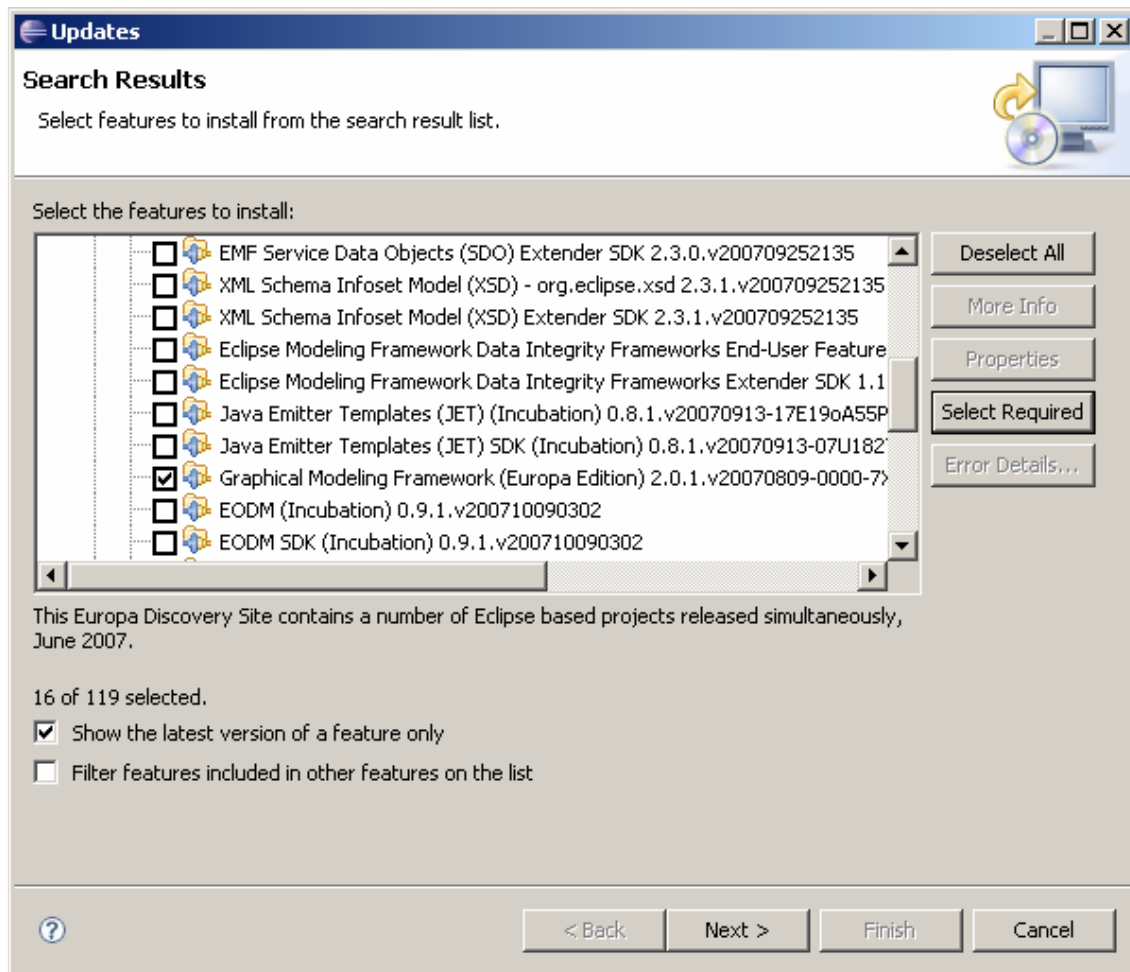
Updates

Search Results

Select features to install from the search result list.

Select the features to install:

EMF Service Data Objects (SDO) Extender SDK 2.3.0.v200709252135
XML Schema Infoset Model (XSD) - org.eclipse.xsd 2.3.1.v200709252135
XML Schema Infoset Model (XSD) Extender SDK 2.3.1.v200709252135
Eclipse Modeling Framework Data Integrity Frameworks End-User Feature
Eclipse Modeling Framework Data Integrity Frameworks Extender SDK 1.1
Java Emitter Templates (JET) (Incubation) 0.8.1.v20070913-17E19oA55P
Java Emitter Templates (JET) SDK (Incubation) 0.8.1.v20070913-07U182
Graphical Modeling Framework (Europa Edition) 2.0.1.v20070809-0000-7
EODM (Incubation) 0.9.1.v200710090302
EODM SDK (Incubation) 0.9.1.v200710090302

Deselect All
More Info
Properties
Select Required
Error Details...

This Europa Discovery Site contains a number of Eclipse based projects released simultaneously, June 2007.

16 of 119 selected.

Show the latest version of a feature only

Filter features included in other features on the list

< Back
Next >
Finish
Cancel